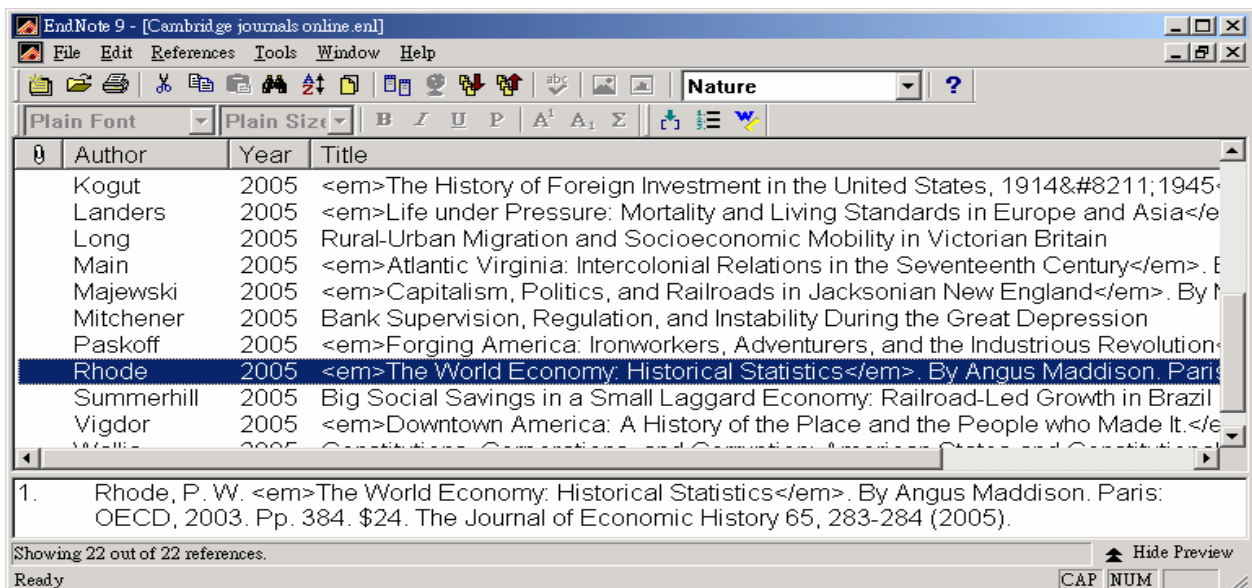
EndNote 9 - [Cambridge journals online.enl]

File Edit References Tools Window Help

Nature

Plain Font Plain Size B I U P $A^1$ $A_1$ Σ

| Author | Year | Title |
|---|---|---|
| Kogut | 2005 | <em>The History of Foreign Investment in the United States, 1914&#8211;1945 |
| Landers | 2005 | <em>Life under Pressure: Mortality and Living Standards in Europe and Asia</e |
| Long | 2005 | Rural-Urban Migration and Socioeconomic Mobility in Victorian Britain |
| Main | 2005 | <em>Atlantic Virginia: Intercolonial Relations in the Seventeenth Century</em>. |
| Majewski | 2005 | <em>Capitalism, Politics, and Railroads in Jacksonian New England</em>. By |
| Mitchener | 2005 | Bank Supervision, Regulation, and Instability During the Great Depression |
| Paskoff | 2005 | <em>Forging America: Ironworkers, Adventurers, and the Industrious Revolution |
| Rhode | 2005 | <em>The World Economy: Historical Statistics</em>. By Angus Maddison. Paris |
| Summerhill | 2005 | Big Social Savings in a Small Laggard Economy: Railroad-Led Growth in Brazil |
| Vigdor | 2005 | <em>Downtown America: A History of the Place and the People who Made It.</e |
| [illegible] | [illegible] | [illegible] |

1. Rhode, P. W. <em>The World Economy: Historical Statistics</em>. By Angus Maddison. Paris: OECD, 2003. Pp. 384. $24. The Journal of Economic History 65, 283-284 (2005).

Showing 22 out of 22 references.

Hide Preview

Ready

CAP NUM